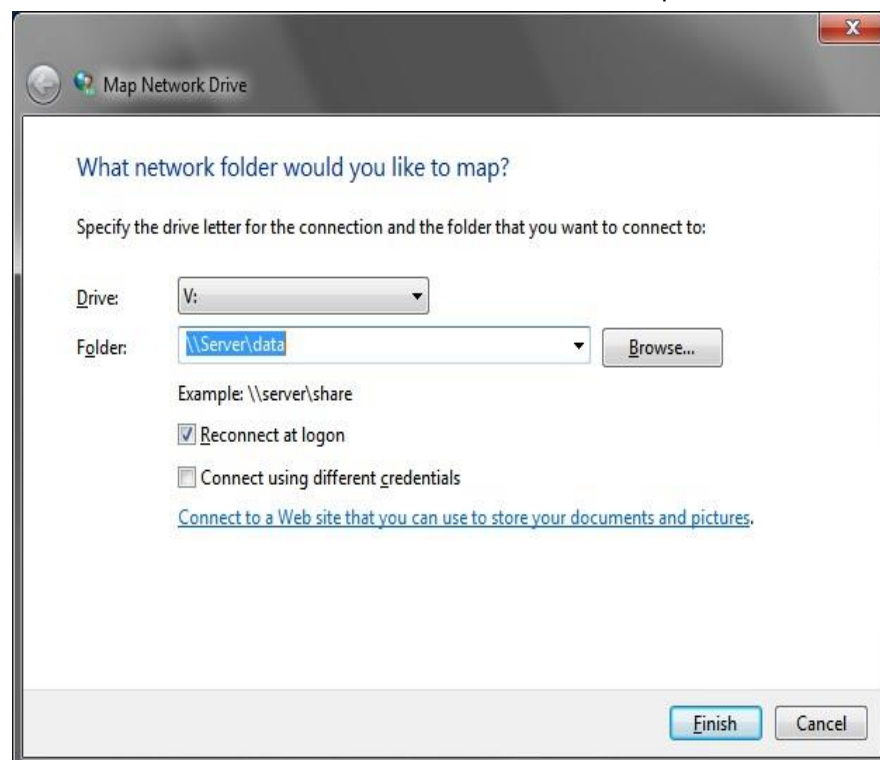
Map Network Drive

What network folder would you like to map?

Specify the drive letter for the connection and the folder that you want to connect to:

Drive: V:

Folder: \\Server\data

Browse...

Example: \\server\share

Reconnect at logon

Connect using different credentials

Connect to a Web site that you can use to store your documents and pictures.

Finish

Cancel